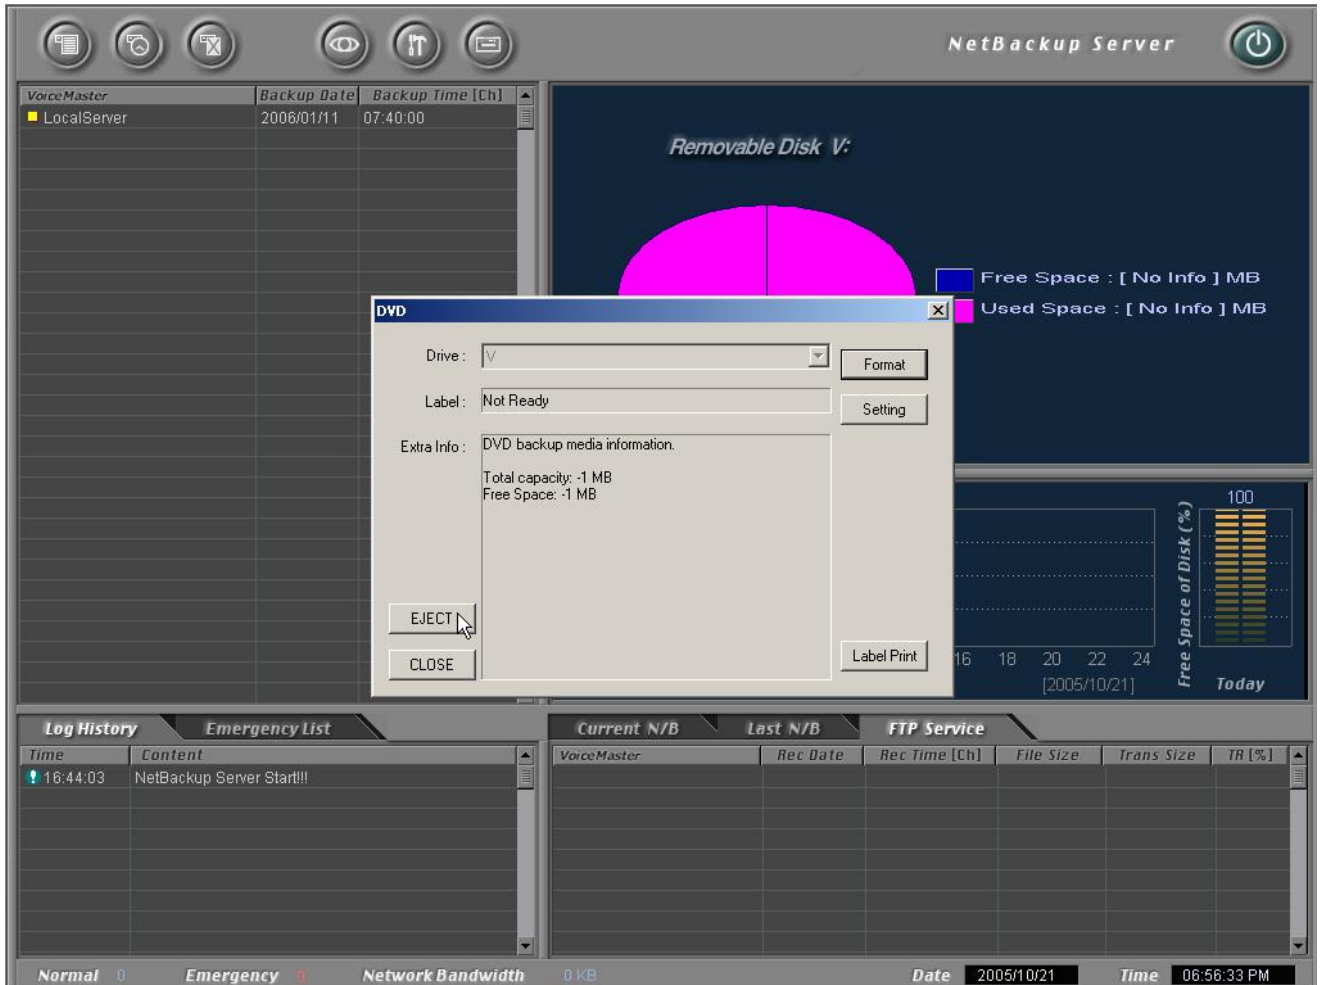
NetBackup Server

| VoiceMaster | Backup Date | Backup Time [Ch] |
|---|---|---|
| LocalServer | 2006/01/11 | 07:40:00 |

Removable Disk V:

Free Space : [ No Info ] MB
Used Space : [ No Info ] MB

DVD

Drive : V
Format
Label : Not Ready
Setting
Extra Info : DVD backup media information.

Total capacity: -1 MB
Free Space: -1 MB

EJECT
CLOSE
Label Print

100
16 18 20 22 24
[2005/10/21]
Free Space of Disk (%)
Today

Log History
Emergency List

| Time | Content |
|---|---|
| 16:44:03 | NetBackup Server Start!!! |

Current N/B
Last N/B
FTP Service

| VoiceMaster | Rec Date | Rec Time [Ch] | File Size | Trans Size | TR [%] |
|---|---|---|---|---|---|

Normal 0 Emergency 0 Network Bandwidth 0 KB Date 2005/10/21 Time 06:56:33 PM